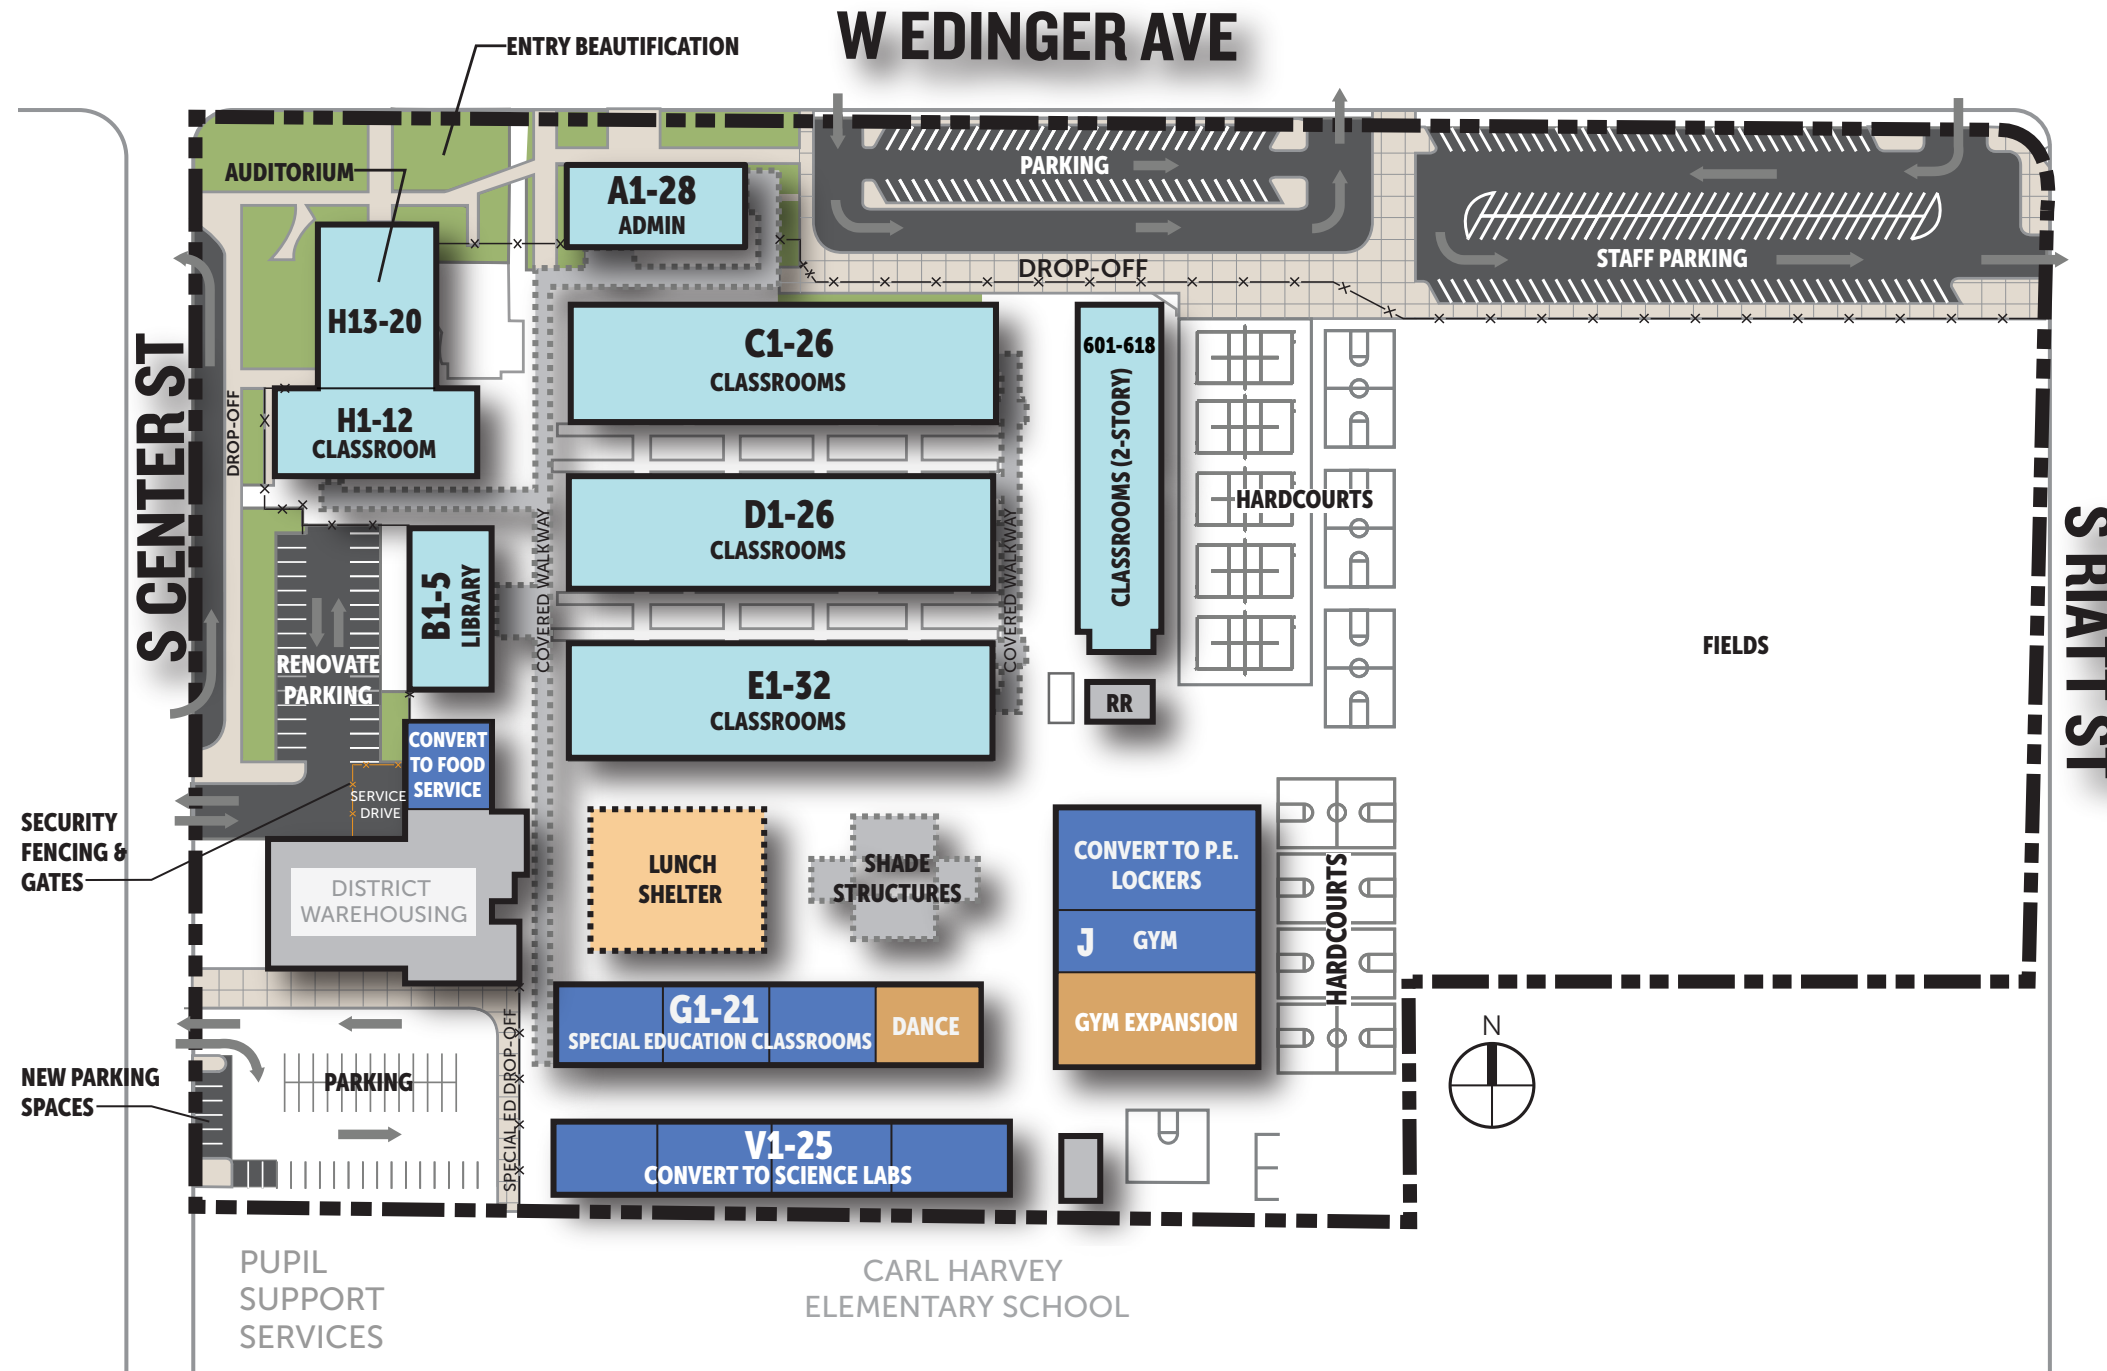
W EDINGER AVE

ENTRY BEAUTIFICATION

AUDITORIUM

A1-28
ADMIN

PARKING

STAFF PARKING

DROP-OFF

S CENTER ST

H13-20

H1-12
CLASSROOM

DROP-OFF

C1-26
CLASSROOMS

601-618
CLASSROOMS (2-STORY)

HARDCOURTS

D1-26
CLASSROOMS

COVERED WALKWAY

COVERED WALKWAY

B1-5
LIBRARY

RENOVATE PARKING

E1-32
CLASSROOMS

RR

FIELDS

S RIATT ST

CONVERT TO FOOD SERVICE

SERVICE DRIVE

SECURITY FENCING & GATES

DISTRICT WAREHOUSING

LUNCH SHELTER

SHADE STRUCTURES

CONVERT TO P.E. LOCKERS

J GYM

GYM EXPANSION

HARDCOURTS

G1-21
SPECIAL EDUCATION CLASSROOMS

DANCE

N

NEW PARKING SPACES

PARKING

SPECIAL ED DROP-OFF

V1-25
CONVERT TO SCIENCE LABS

PUPIL SUPPORT SERVICES

CARL HARVEY ELEMENTARY SCHOOL